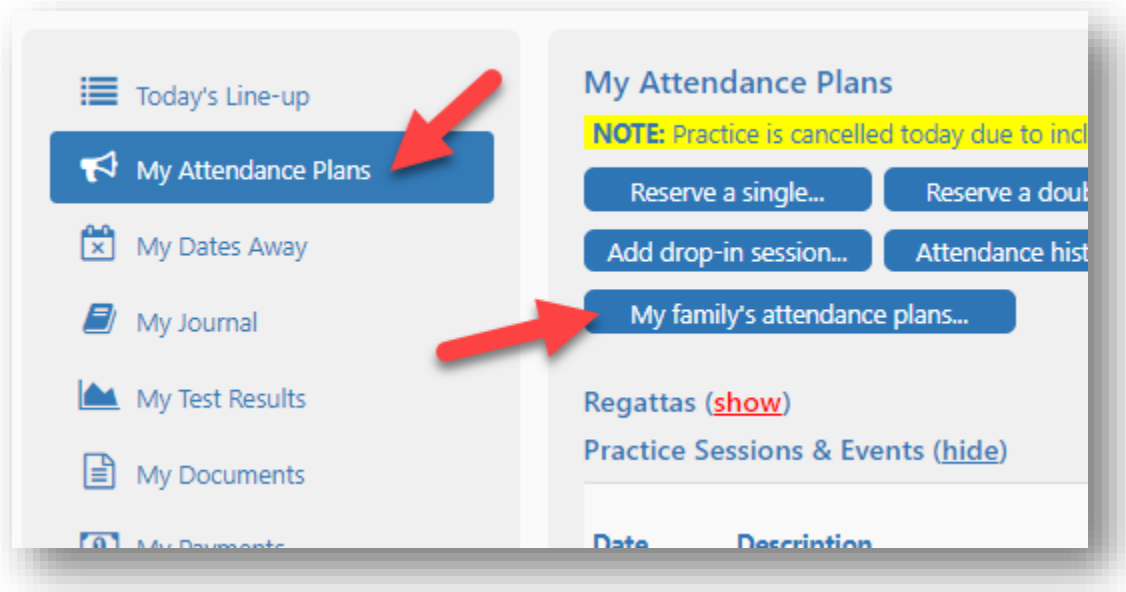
Today's Line-up

My Attendance Plans

My Dates Away

My Journal

My Test Results

My Documents

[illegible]

My Attendance Plans

NOTE: Practice is cancelled today due to incl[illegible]

Reserve a single...

Reserve a doub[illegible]

Add drop-in session...

Attendance hist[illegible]

My family's attendance plans...

Regattas (show)

Practice Sessions & Events (hide)

| Date | Description |
|---|---|